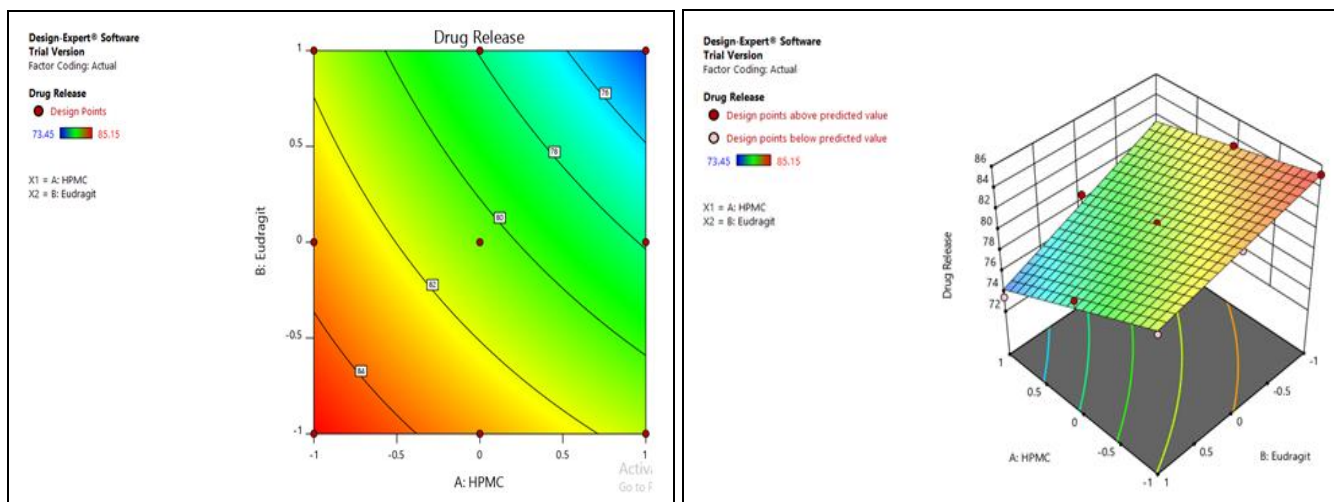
Design-Expert® Software
Trial Version
Factor Coding: Actual

Drug Release
Design Points
73.45 85.15

X1 = A: HPMC
X2 = B: Eudragit

Drug Release

76
78
80
82
84

B: Eudragit
1
0.5
0
-0.5
-1

-1 -0.5 0 0.5 1
A: HPMC

Activ
Go to

Design-Expert® Software
Trial Version
Factor Coding: Actual

Drug Release
Design points above predicted value
Design points below predicted value
73.45 85.15

X1 = A: HPMC
X2 = B: Eudragit

Drug Release
86
84
82
80
78
76
74
72

A: HPMC
1
0.5
0
-0.5
-1

B: Eudragit
-1
-0.5
0
0.5
1